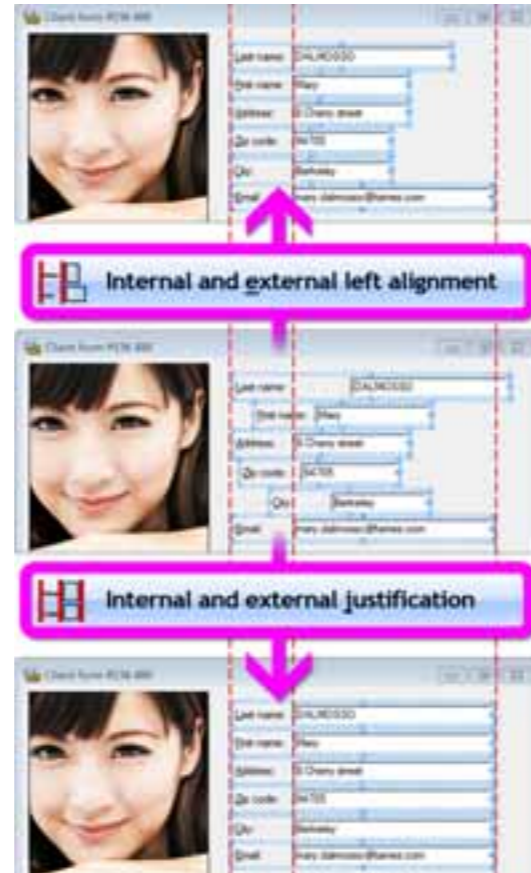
Client form PCW 480

Last name: DALMOSSO

First name: Mary

Address: 6 Cherry street

Zip code: 94705

City: Berkeley

Email: mary.dalmosso@berves.com

Internal and external left alignment

Client form PCW 480

Last name: DALMOSSO

First name: Mary

Address: 6 Cherry street

Zip code: 94705

City: Berkeley

Email: mary.dalmosso@berves.com

Internal and external justification

Client form PCW 480

Last name: DALMOSSO

First name: Mary

Address: 6 Cherry street

Zip code: 94705

City: Berkeley

Email: mary.dalmosso@berves.com